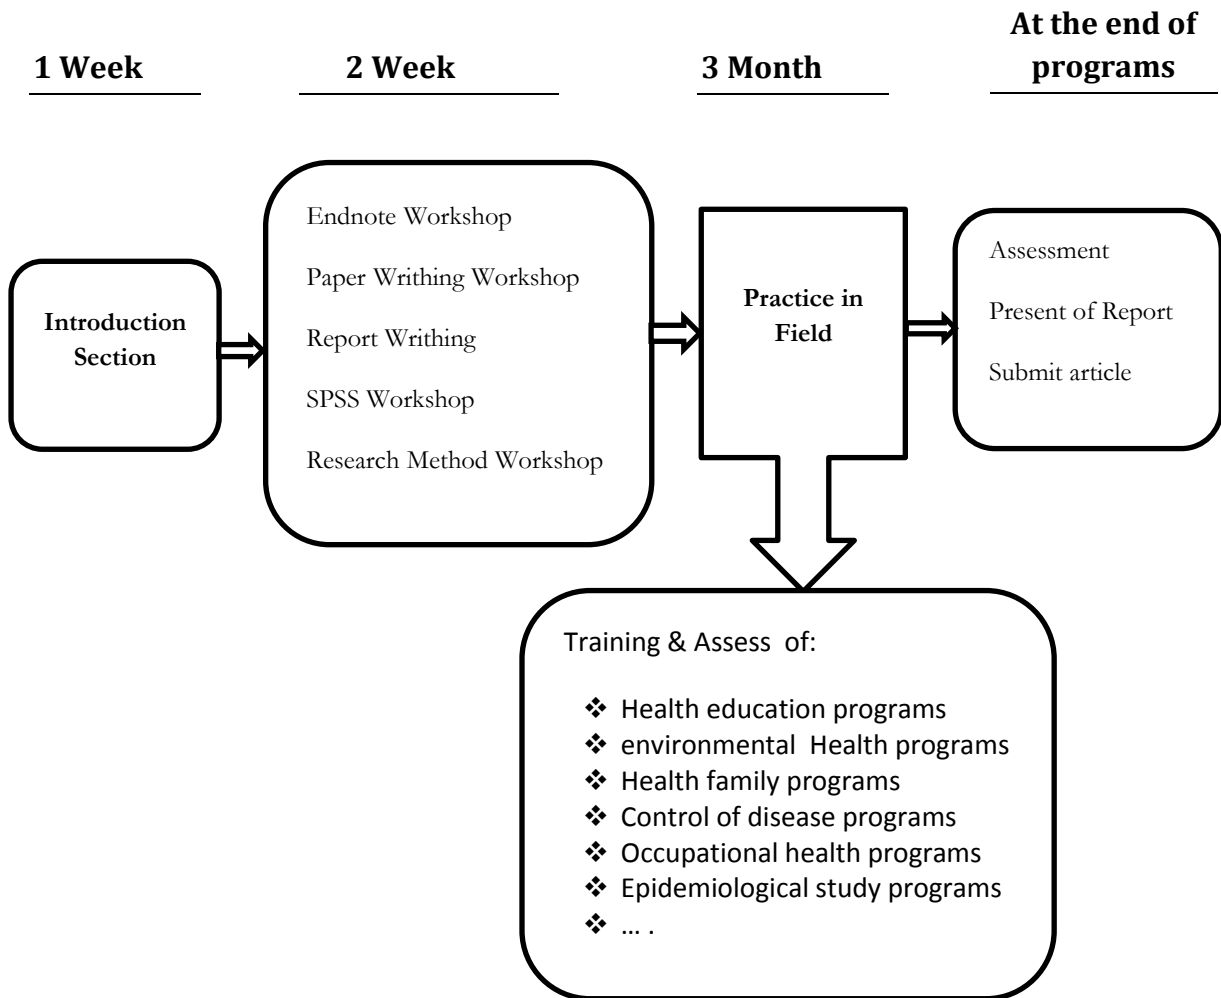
1 Week

2 Week

3 Month

At the end of programs

Introduction Section

Endnote Workshop

Paper Writhing Workshop

Report Writhing

SPSS Workshop

Research Method Workshop

Practice in Field

Assessment

Present of Report

Submit article

Training & Assess of:

❖ Health education programs
❖ environmental Health programs
❖ Health family programs
❖ Control of disease programs
❖ Occupational health programs
❖ Epidemiological study programs
❖ … .